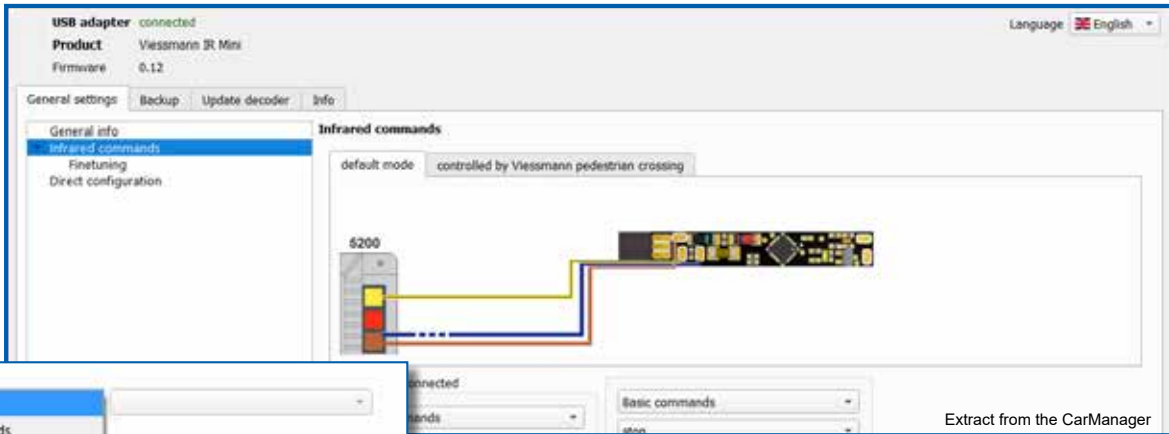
USB adapter connected
Product Viessmann IR Mini
Firmware 0.12

Language English

General settings Backup Update decoder Info

General info
Infrared commands
Finetuning
Direct configuration

Infrared commands

default mode controlled by Viessmann pedestrian crossing

5200

onnected

ds

nands

Basic commands

stop

Extract from the CarManager